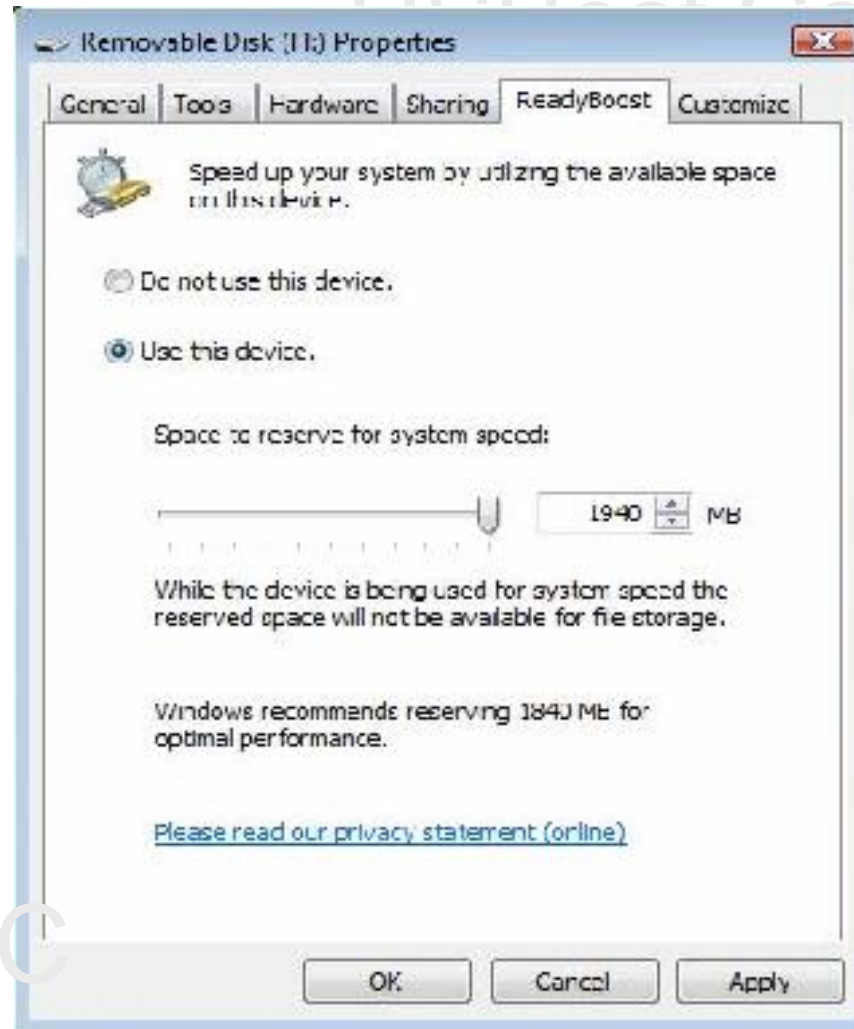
Removable Disk ([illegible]:) Properties

General | Tools | Hardware | Sharing | ReadyBoost | Customize

Speed up your system by utilizing the available space on this device.

Do not use this device.

Use this device.

Space to reserve for system speed:

1940 MB

While the device is being used for system speed the reserved space will not be available for file storage.

Windows recommends reserving 1840 MB for optimal performance.

Please read our privacy statement (online)

OK | Cancel | Apply